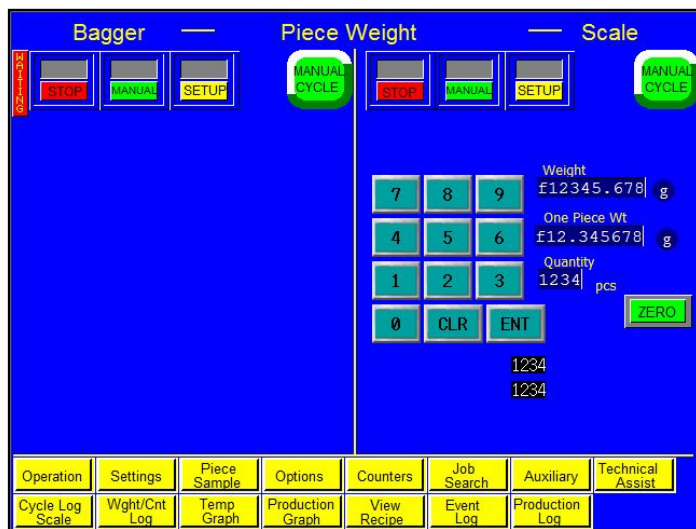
Bagger — Piece Weight — Scale

WAITING

STOP MANUAL SETUP MANUAL CYCLE

STOP MANUAL SETUP MANUAL CYCLE

Weight
f12345.678 g

One Piece Wt
f12.345678 g

Quantity
1234 pcs

ZERO

7 8 9
4 5 6
1 2 3
0 CLR ENT

1234
1234

| Operation | Settings | Piece Sample | Options | Counters | Job Search | Auxiliary | Technical Assist |
|---|---|---|---|---|---|---|---|
| Cycle Log Scale | Wght/Cnt Log | Temp Graph | Production Graph | View Recipe | Event Log | Production Log | |